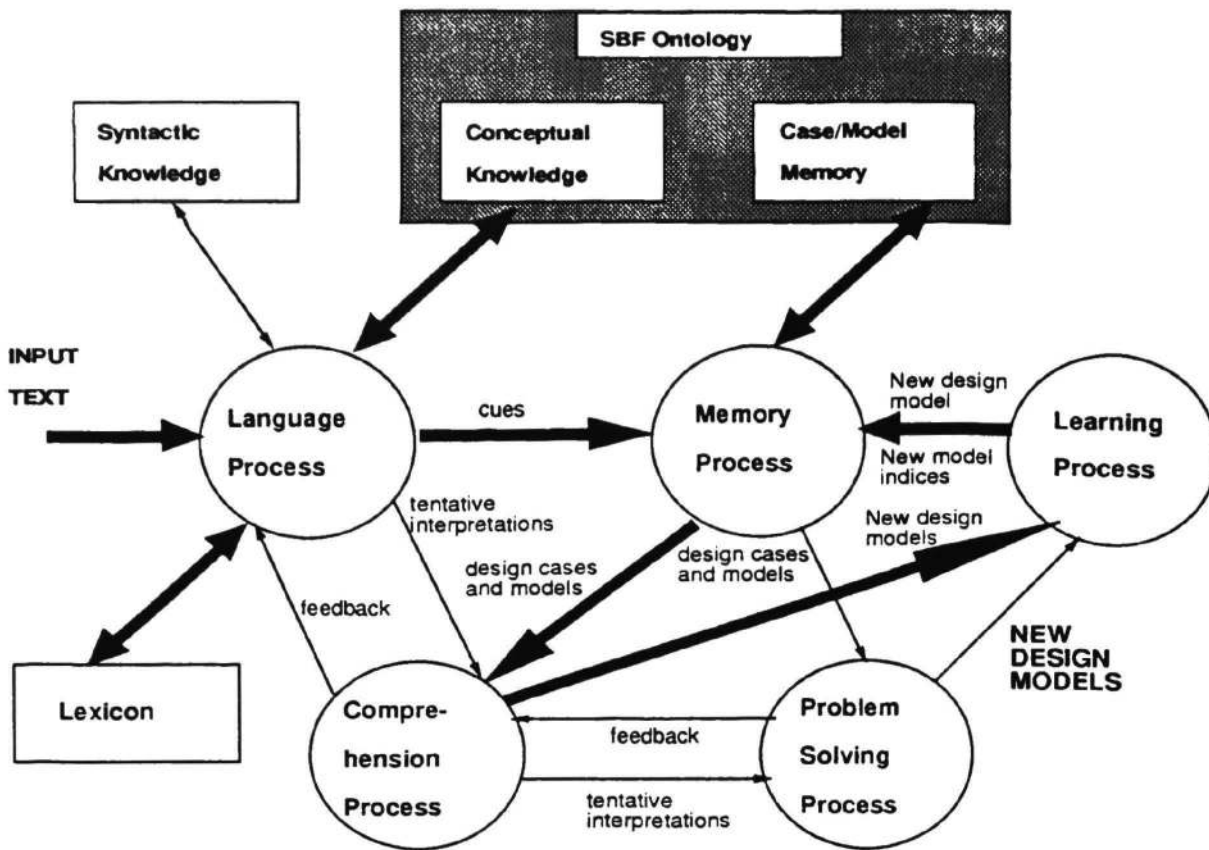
SBF Ontology

Syntactic Knowledge

Conceptual Knowledge

Case/Model Memory

INPUT TEXT

Language Process

cues

Memory Process

New design model

New model indices

Learning Process

tentative interpretations

New design models

design cases and models

design cases and models

feedback

NEW DESIGN MODELS

Lexicon

Comprehension Process

feedback

Problem Solving Process

tentative interpretations